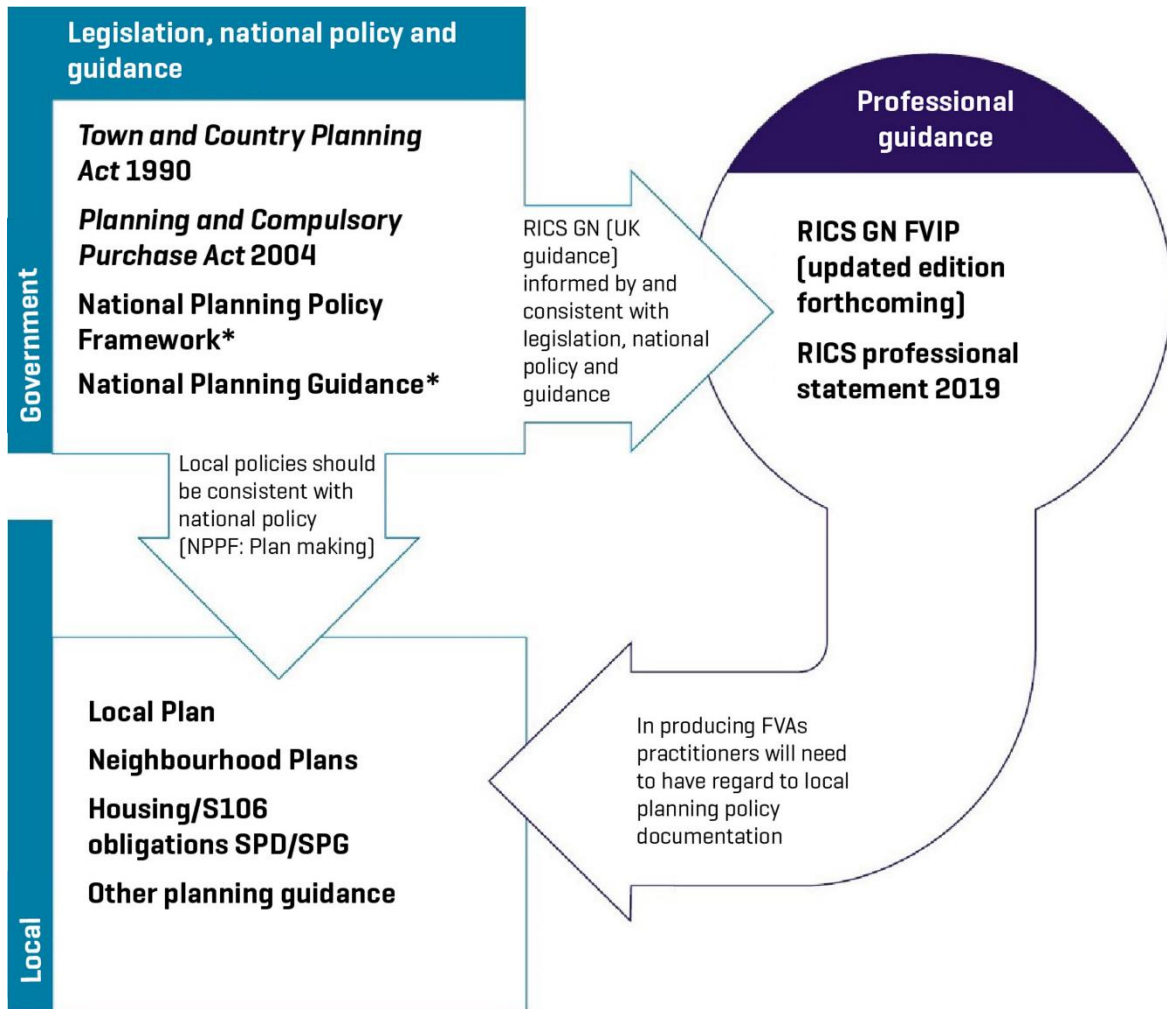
Legislation, national policy and guidance

Government

*Town and Country Planning Act* 1990

*Planning and Compulsory Purchase Act* 2004

National Planning Policy Framework*

National Planning Guidance*

RICS GN (UK guidance) informed by and consistent with legislation, national policy and guidance

Professional guidance

RICS GN FVIP (updated edition forthcoming)

RICS professional statement 2019

Local policies should be consistent with national policy (NPPF: Plan making)

Local

Local Plan

Neighbourhood Plans

Housing/S106 obligations SPD/SPG

Other planning guidance

In producing FVAs practitioners will need to have regard to local planning policy documentation